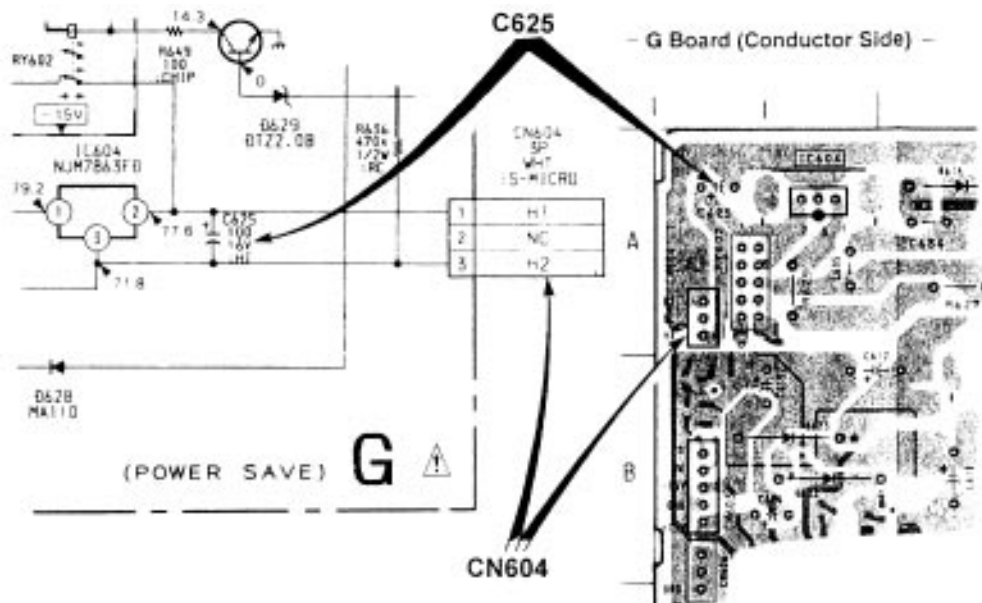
C625

- G Board (Conductor Side) -

14.3
RY602
R649
100
CHIP
0
-15V
D629
DTZ2.0B
R636
470k
1/2W
:RC
CN604
3P
WHT
:S-MICRO
IL604
NJM7863FD
19.2
1
2
3
17.6
C625
100
16V
:HI
71.8

| 1 | H1 |
|---|---|
| 2 | NC |
| 3 | H2 |

D628
MA110

(POWER SAVE) G

A
B
IC604
C625
C684
R627
C612

CN604